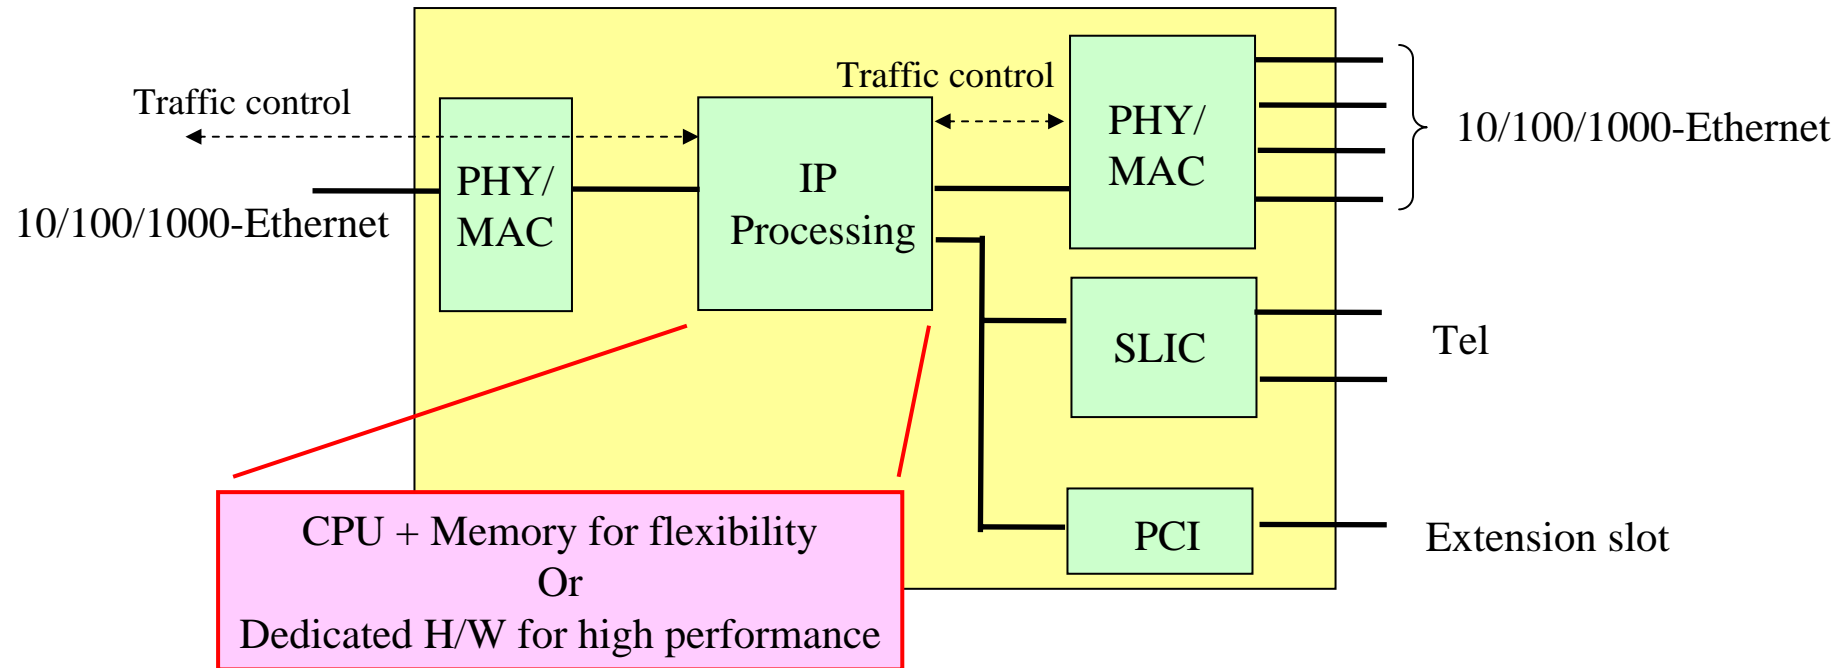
Traffic control

10/100/1000-Ethernet

PHY/ MAC

IP Processing

Traffic control

PHY/ MAC

10/100/1000-Ethernet

SLIC

Tel

PCI

Extension slot

CPU + Memory for flexibility
Or
Dedicated H/W for high performance